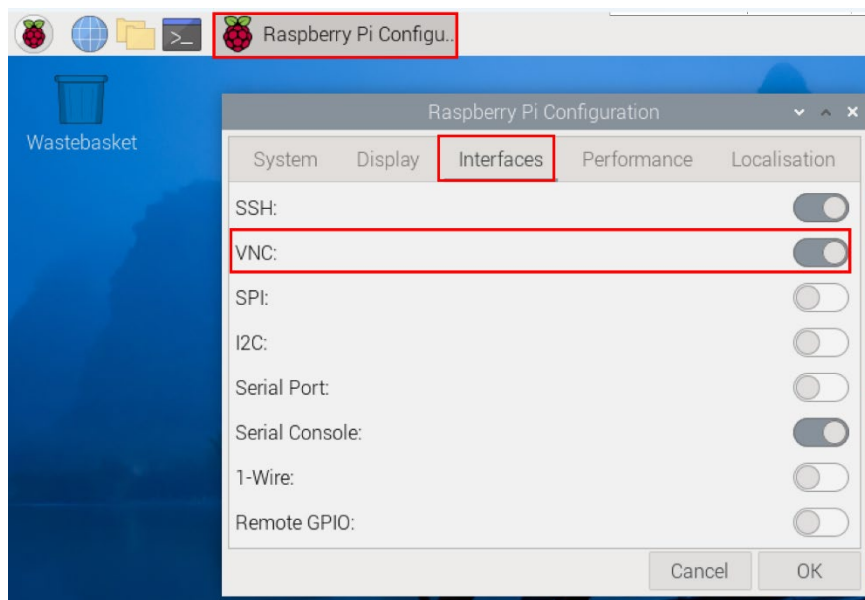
Raspberry Pi Configu..

Wastebasket

Raspberry Pi Configuration

System Display Interfaces Performance Localisation

SSH:

VNC:

SPI:

I2C:

Serial Port:

Serial Console:

1-Wire:

Remote GPIO:

Cancel OK